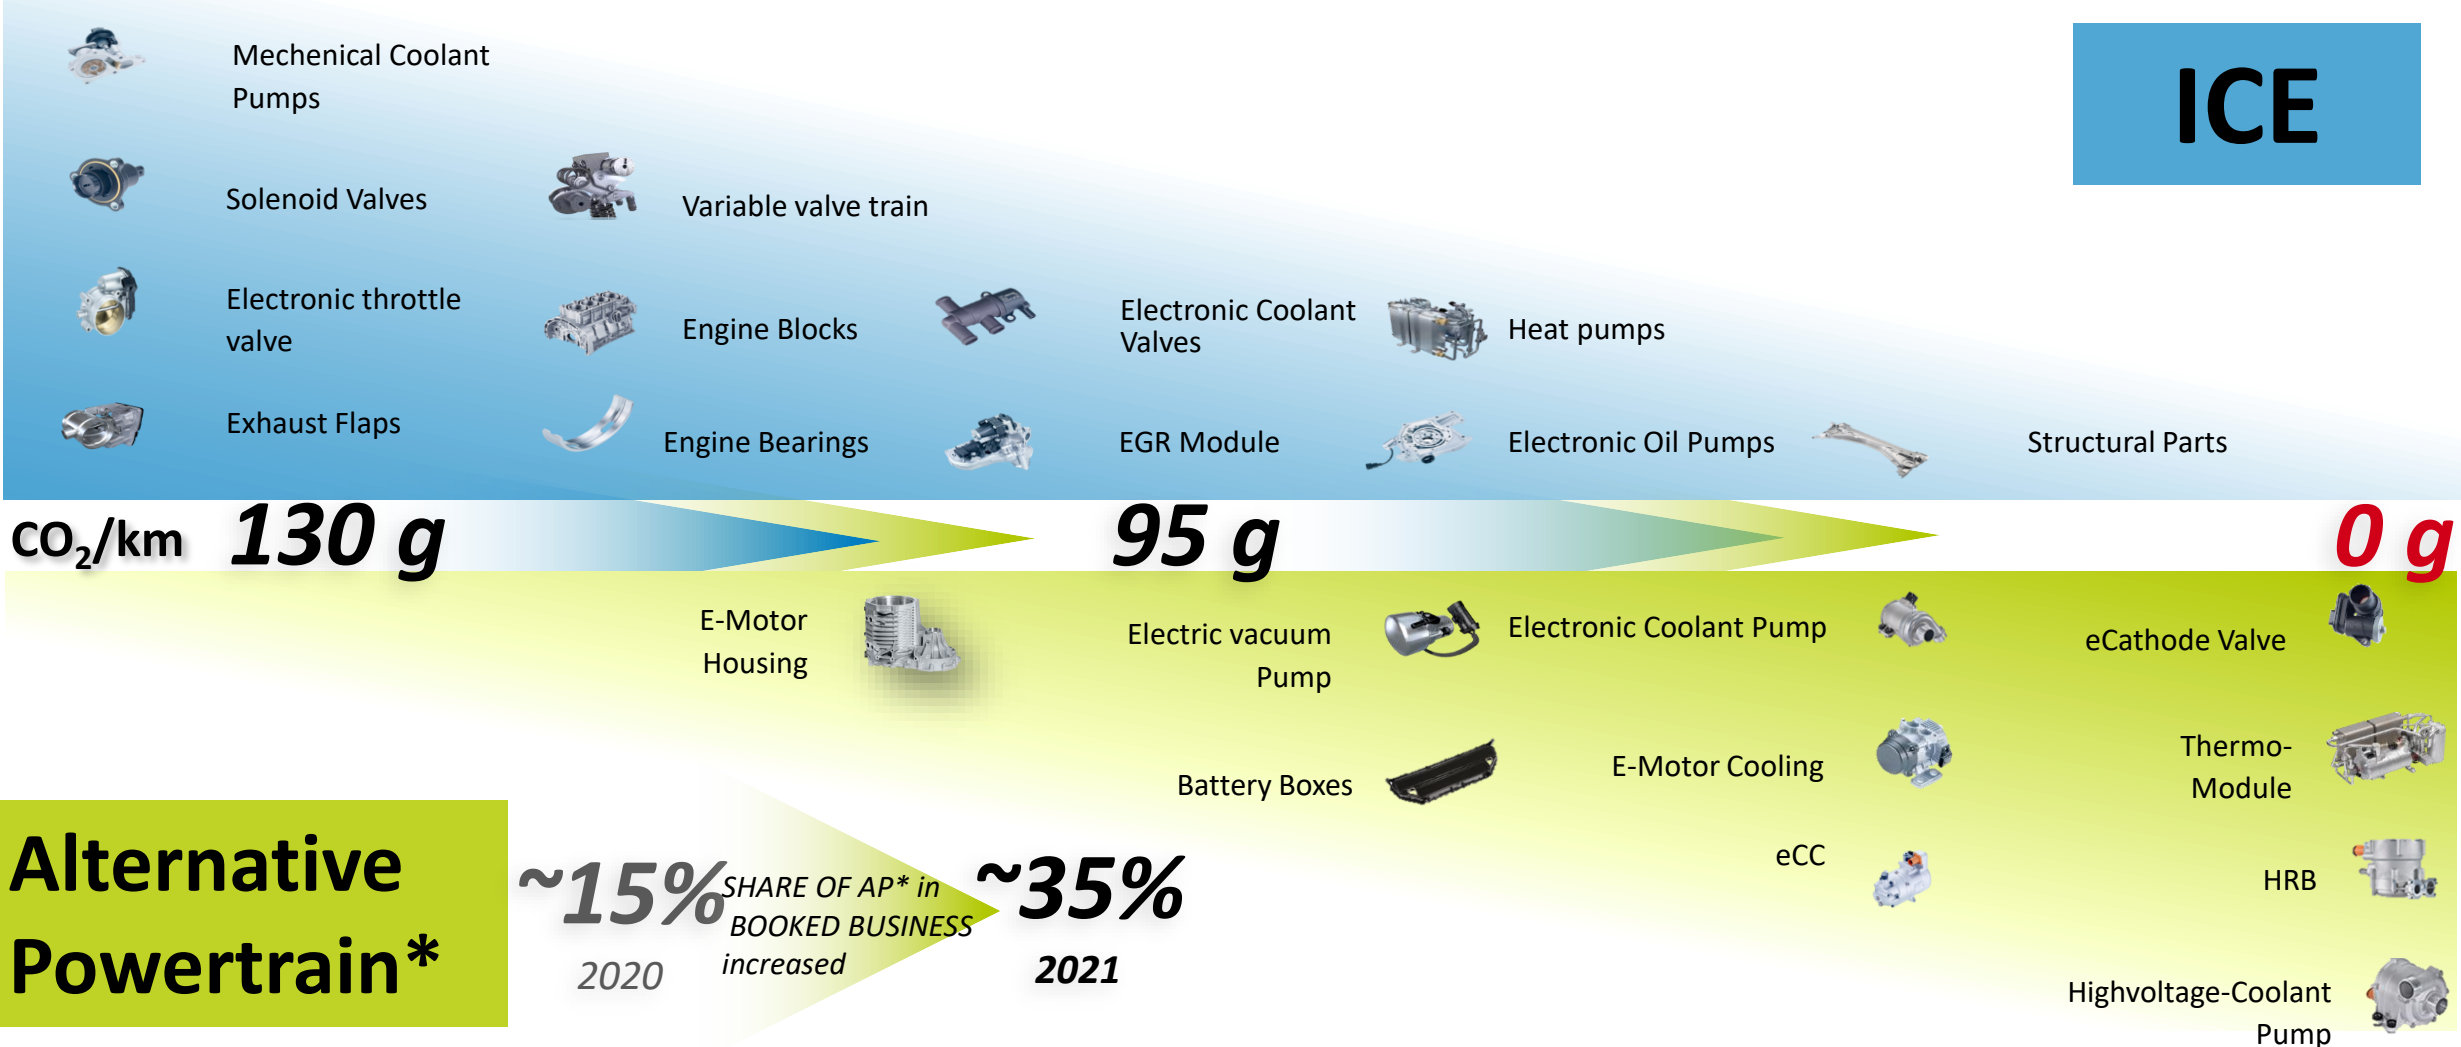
Mechenical Coolant Pumps

ICE

Solenoid Valves

Variable valve train

Electronic throttle valve

Engine Blocks

Electronic Coolant Valves

Heat pumps

Exhaust Flaps

Engine Bearings

EGR Module

Electronic Oil Pumps

Structural Parts

$CO_2$/km 130 g

95 g

0 g

E-Motor Housing

Electric vacuum Pump

Electronic Coolant Pump

eCathode Valve

Battery Boxes

E-Motor Cooling

Thermo-Module

eCC

HRB

Highvoltage-Coolant Pump

Alternative Powertrain*

~15% 2020

SHARE OF AP* in BOOKED BUSINESS increased

~35% 2021